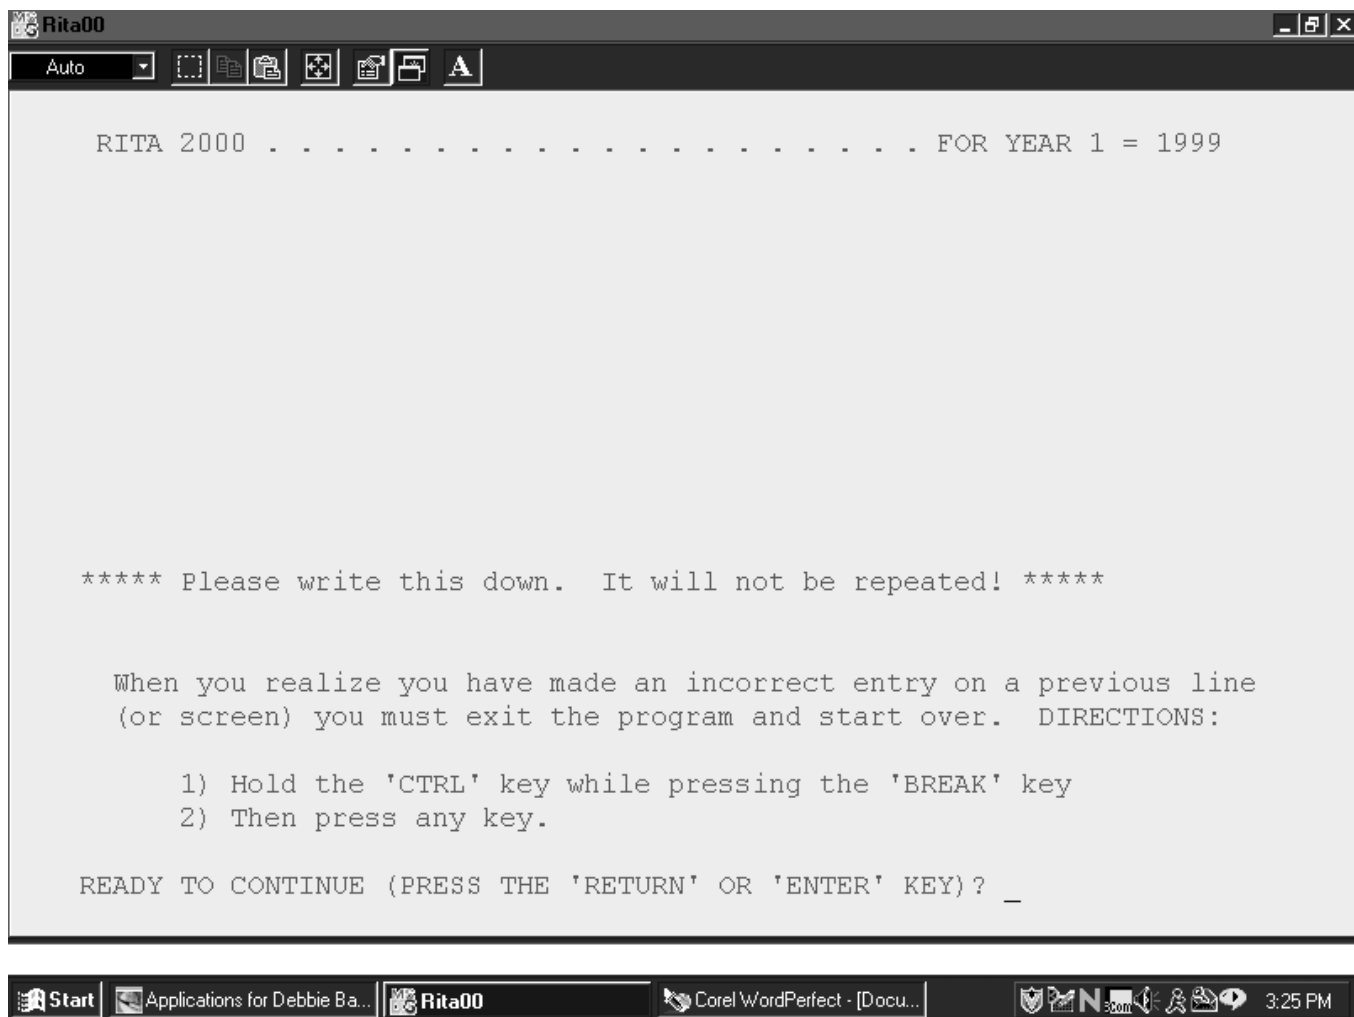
Rita00

Auto

A

RITA 2000 . . . . . . . . . . . . . . . . . . . . . . FOR YEAR 1 = 1999

***** Please write this down. It will not be repeated! *****

When you realize you have made an incorrect entry on a previous line (or screen) you must exit the program and start over. DIRECTIONS:

1) Hold the 'CTRL' key while pressing the 'BREAK' key
2) Then press any key.

READY TO CONTINUE (PRESS THE 'RETURN' OR 'ENTER' KEY)? _

Start | Applications for Debbie Ba... | Rita00 | Corel WordPerfect - [Docu... | 3:25 PM